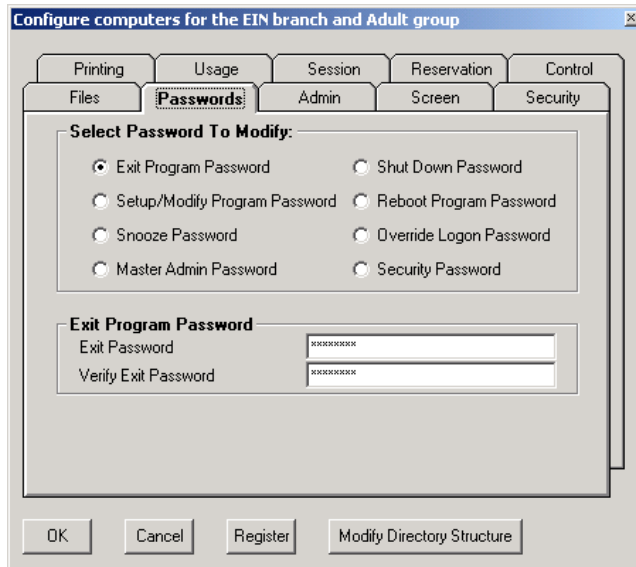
Configure computers for the EIN branch and Adult group

Printing | Usage | Session | Reservation | Control
Files | Passwords | Admin | Screen | Security

Select Password To Modify:

Exit Program Password
Shut Down Password
Setup/Modify Program Password
Reboot Program Password
Snooze Password
Override Logon Password
Master Admin Password
Security Password

Exit Program Password
Exit Password ********
Verify Exit Password ********

OK
Cancel
Register
Modify Directory Structure